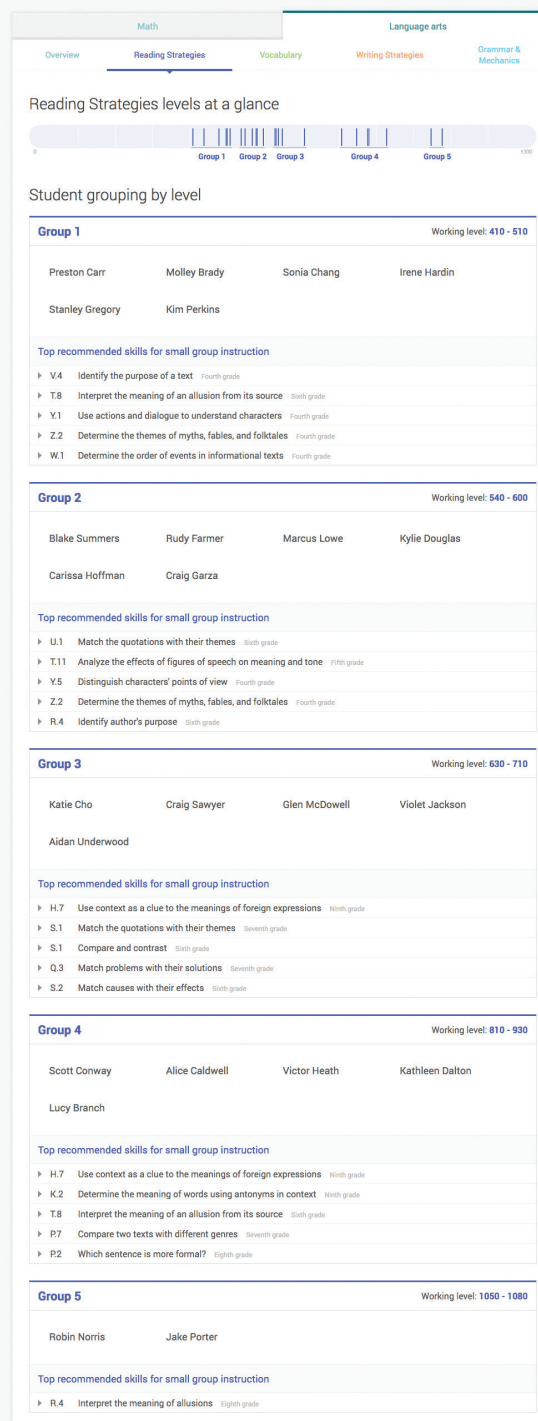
Math

Language arts

Overview

Reading Strategies

Vocabulary

Writing Strategies

Grammar & Mechanics

Reading Strategies levels at a glance

0

Group 1

Group 2

Group 3

Group 4

Group 5

1300

Student grouping by level

Group 1

Working level: 410 - 510

Preston Carr

Molley Brady

Sonia Chang

Irene Hardin

Stanley Gregory

Kim Perkins

Top recommended skills for small group instruction

V.4 Identify the purpose of a text Fourth grade

T.8 Interpret the meaning of an allusion from its source Sixth grade

Y.1 Use actions and dialogue to understand characters Fourth grade

Z.2 Determine the themes of myths, fables, and folktales Fourth grade

W.1 Determine the order of events in informational texts Fourth grade

Group 2

Working level: 540 - 600

Blake Summers

Rudy Farmer

Marcus Lowe

Kylie Douglas

Carissa Hoffman

Craig Garza

Top recommended skills for small group instruction

U.1 Match the quotations with their themes Sixth grade

T.11 Analyze the effects of figures of speech on meaning and tone Fifth grade

Y.5 Distinguish characters' points of view Fourth grade

Z.2 Determine the themes of myths, fables, and folktales Fourth grade

R.4 Identify author's purpose Sixth grade

Group 3

Working level: 630 - 710

Katie Cho

Craig Sawyer

Glen McDowell

Violet Jackson

Aidan Underwood

Top recommended skills for small group instruction

H.7 Use context as a clue to the meanings of foreign expressions Ninth grade

S.1 Match the quotations with their themes Seventh grade

S.1 Compare and contrast Sixth grade

Q.3 Match problems with their solutions Seventh grade

S.2 Match causes with their effects Sixth grade

Group 4

Working level: 810 - 930

Scott Conway

Alice Caldwell

Victor Heath

Kathleen Dalton

Lucy Branch

Top recommended skills for small group instruction

H.7 Use context as a clue to the meanings of foreign expressions Ninth grade

K.2 Determine the meaning of words using antonyms in context Ninth grade

T.8 Interpret the meaning of an allusion from its source Sixth grade

P.7 Compare two texts with different genres Seventh grade

P.2 Which sentence is more formal? Eighth grade

Group 5

Working level: 1050 - 1080

Robin Norris

Jake Porter

Top recommended skills for small group instruction

R.4 Interpret the meaning of allusions Eighth grade